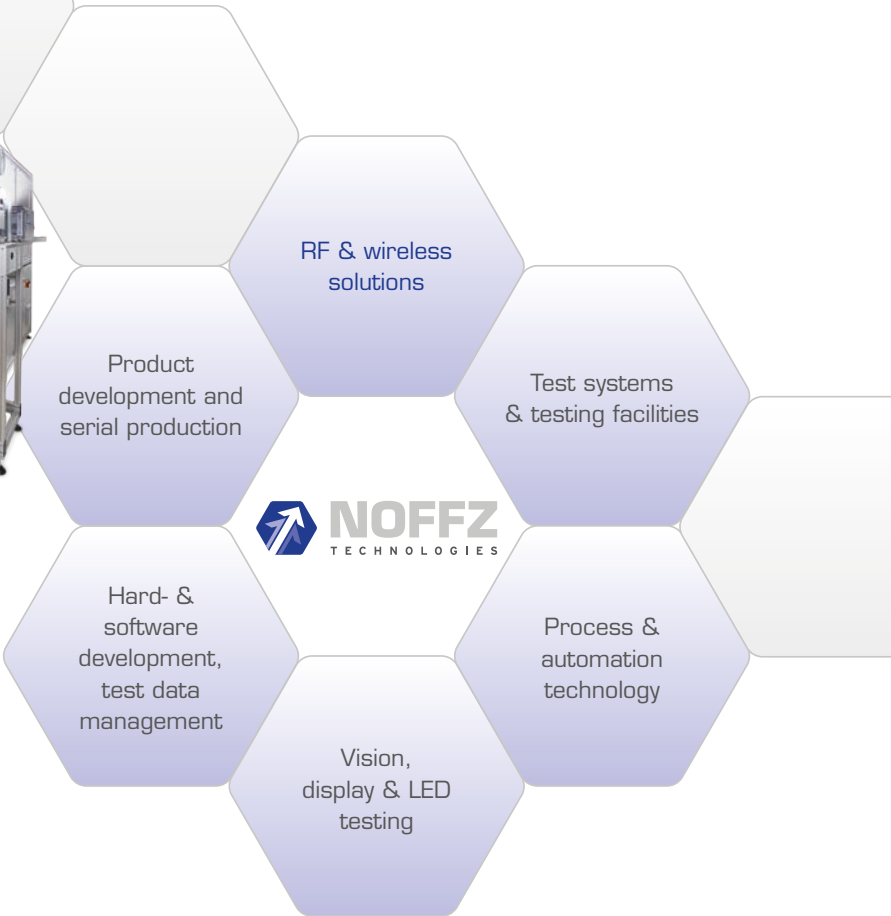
RF & wireless solutions

Product development and serial production

Test systems & testing facilities

NOFFZ
TECHNOLOGIES

Hard- & software development, test data management

Process & automation technology

Vision, display & LED testing